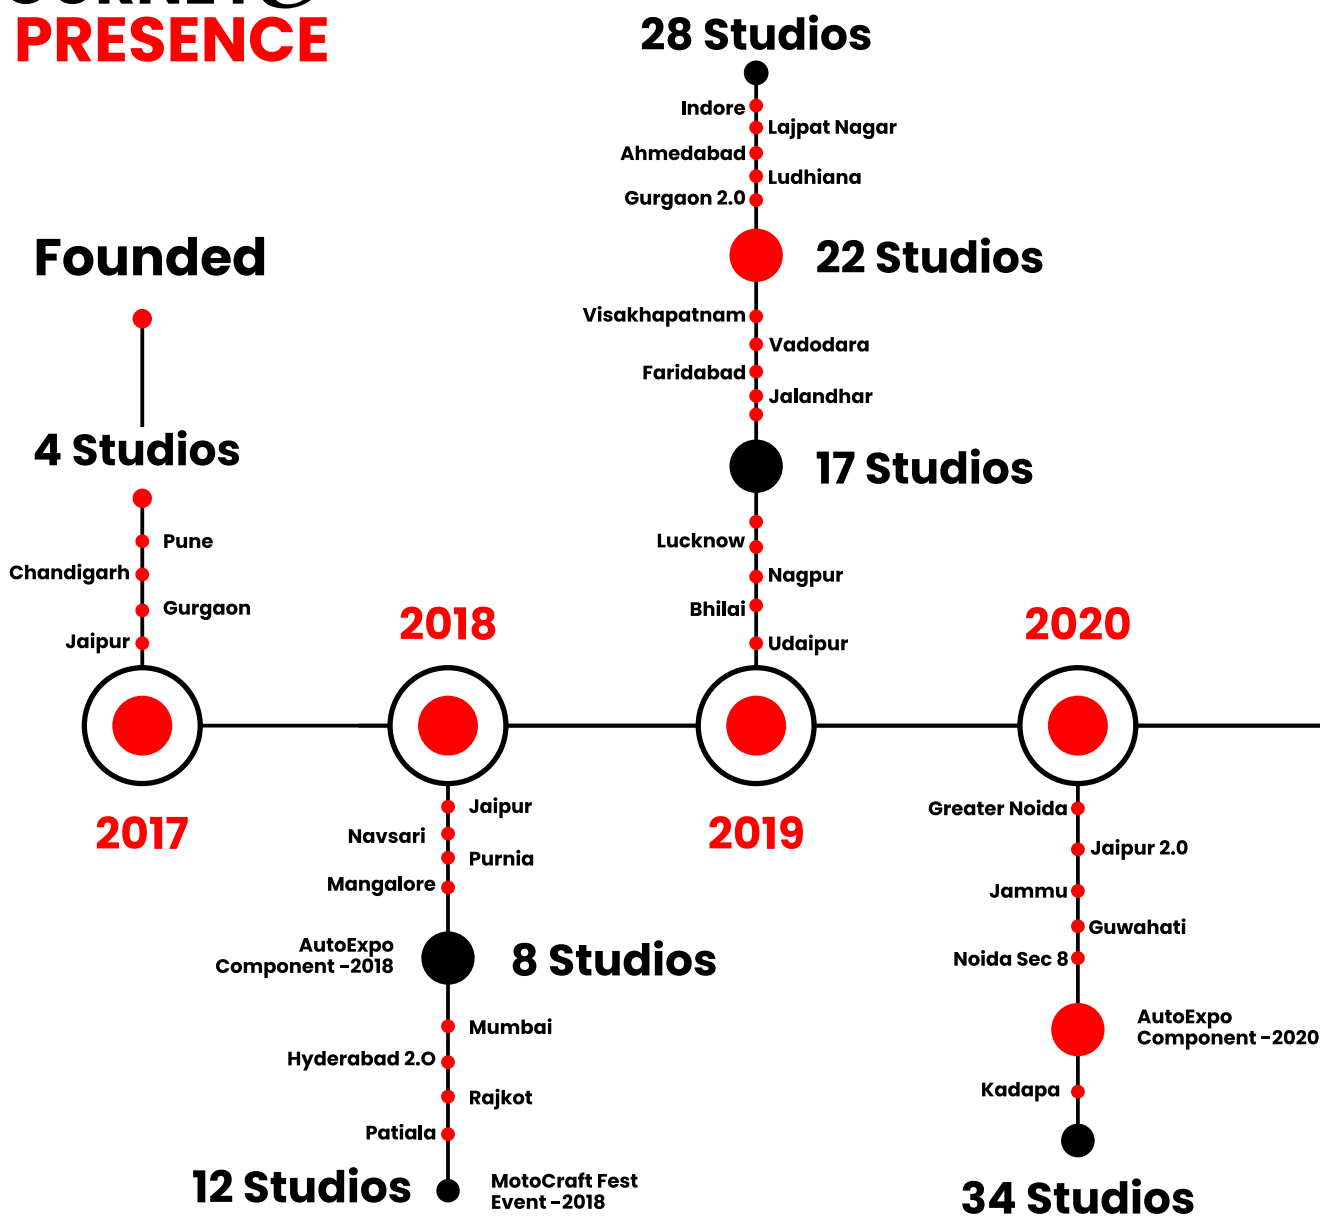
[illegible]
PRESENCE

28 Studios

Indore
Lajpat Nagar
Ahmedabad
Ludhiana
Gurgaon 2.0

22 Studios

Visakhapatnam
Vadodara
Faridabad
Jalandhar

17 Studios

Lucknow
Nagpur
Bhilai
Udaipur

Founded

4 Studios

Pune
Chandigarh
Gurgaon
Jaipur

2018

2020

2017

Jaipur
Navsari
Purnia
Mangalore

AutoExpo Component -2018

8 Studios

Mumbai
Hyderabad 2.O
Rajkot
Patiala

12 Studios

MotoCraft Fest Event -2018

2019

Greater Noida
Jaipur 2.0
Jammu
Guwahati
Noida Sec 8

AutoExpo Component -2020

Kadapa

34 Studios